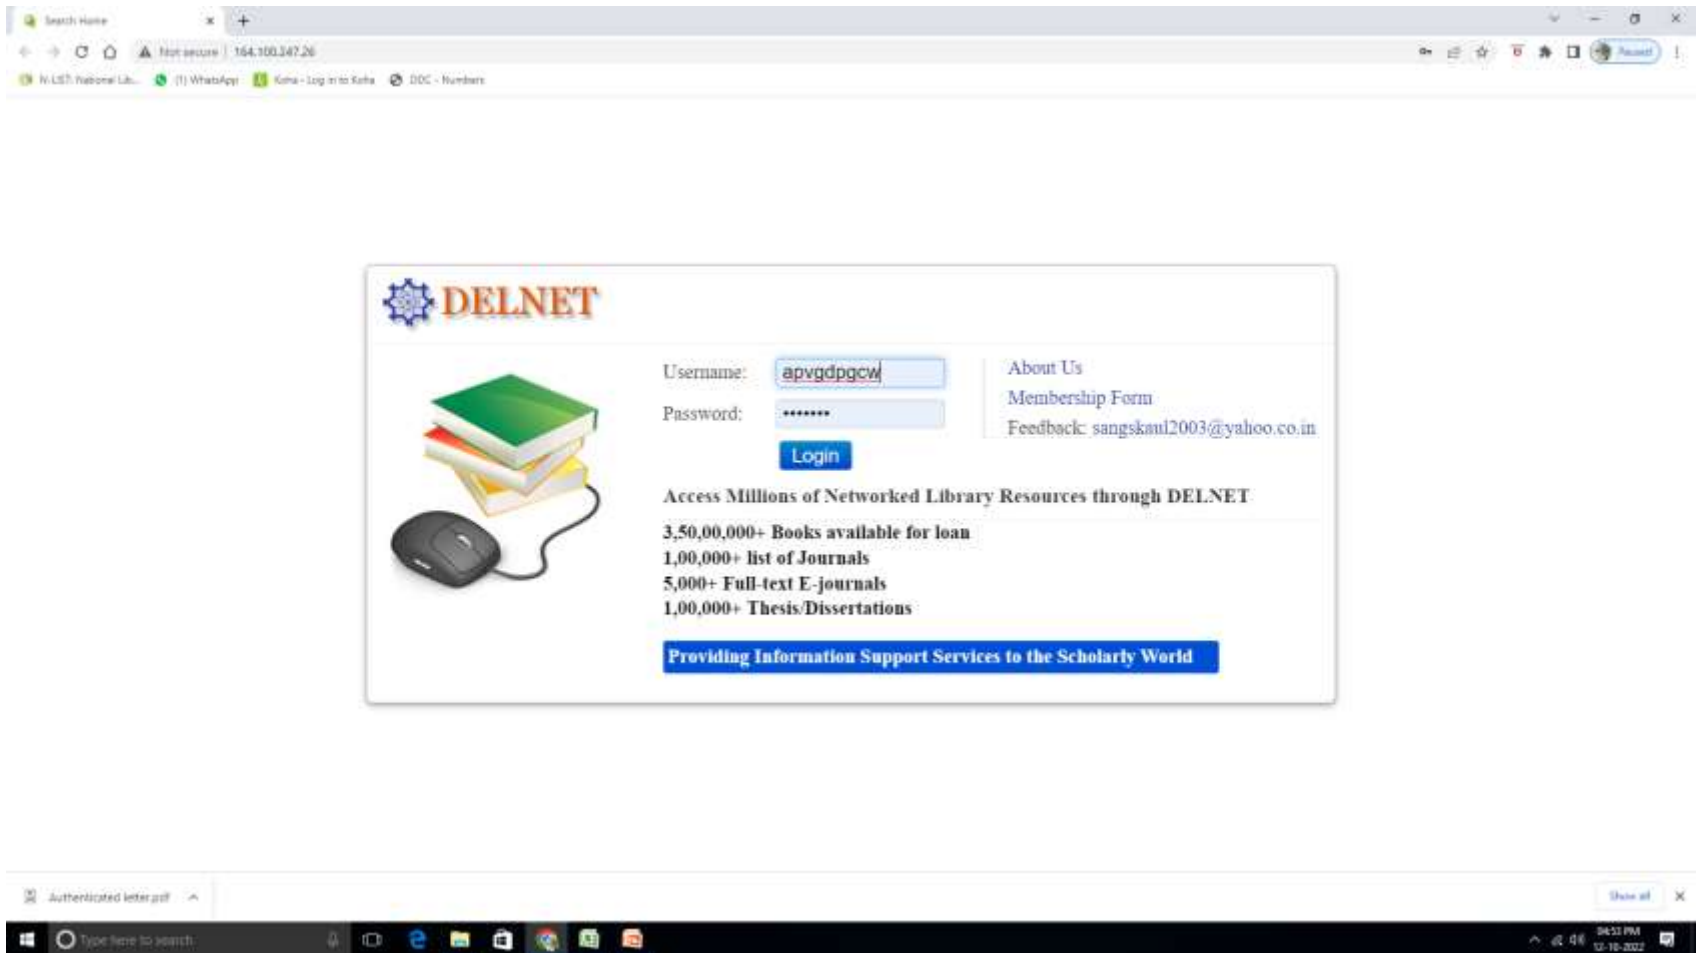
Search Home × +

Not secure | 164.100.247.26

N-LIST: National Lib... (1) WhatsApp Koha › Log in to Koha DDC - Numbers

Paused

DELNET

Username: apvgdpgcw

Password: •••••••

Login

About Us

Membership Form

Feedback: sangskaul2003@yahoo.co.in

Access Millions of Networked Library Resources through DELNET

3,50,00,000+ Books available for loan
1,00,000+ list of Journals
5,000+ Full-text E-journals
1,00,000+ Thesis/Dissertations

Providing Information Support Services to the Scholarly World

Authenticated letter.pdf

Show all

Type here to search

04:53 PM
12-10-2022